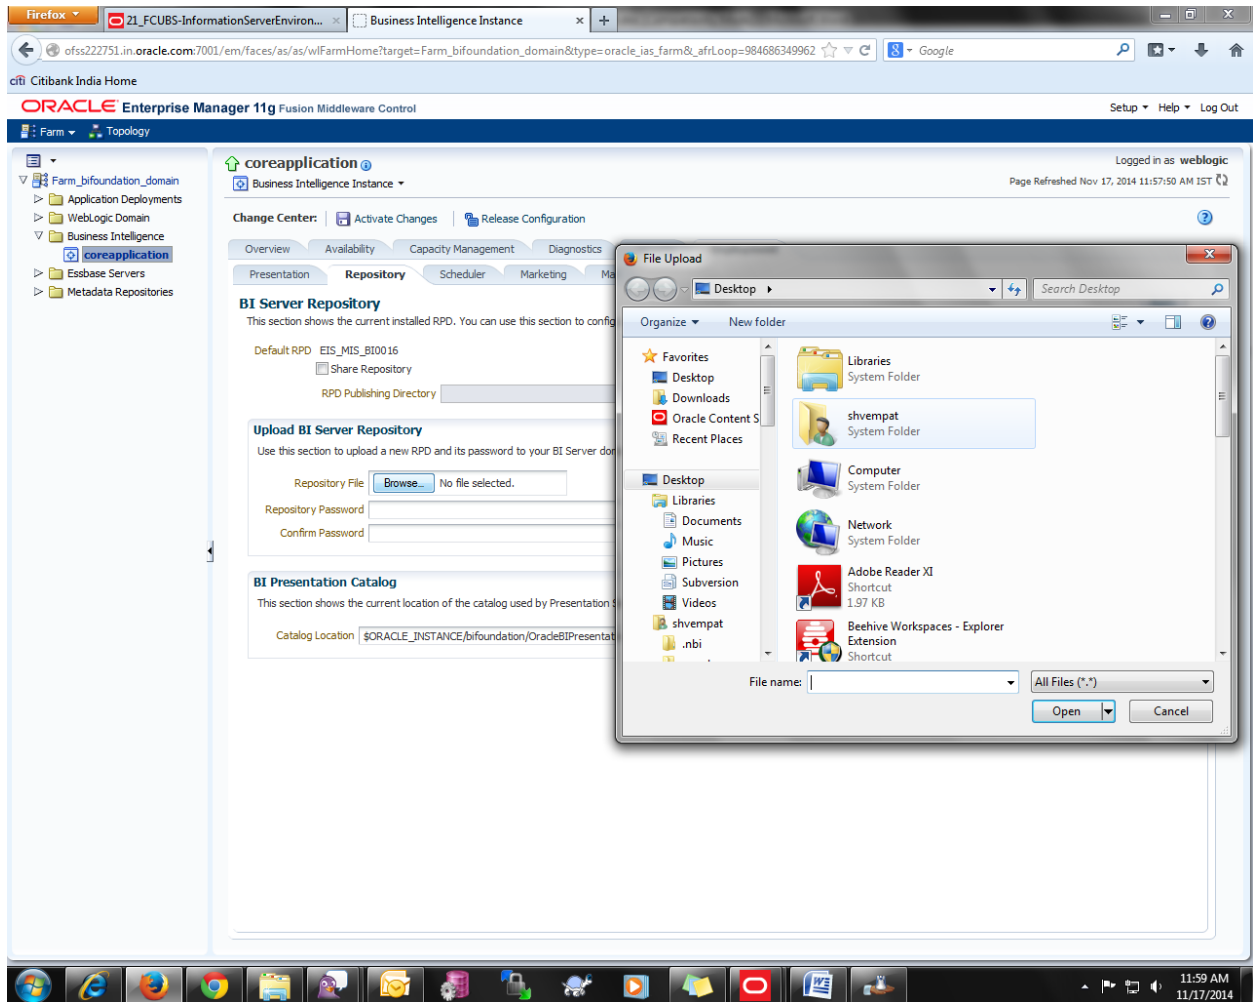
Firefox
21_FCUBS-InformationServerEnviron...
Business Intelligence Instance
ofss222751.in.oracle.com:7001/em/faces/as/as/wlFarmHome?target=Farm_bifoundation_domain&type=oracle_ias_farm&_afrLoop=984686349962
Google
Citibank India Home
ORACLE Enterprise Manager 11g Fusion Middleware Control
Setup Help Log Out
Farm Topology

Farm_bifoundation_domain
Application Deployments
WebLogic Domain
Business Intelligence
coreapplication
Essbase Servers
Metadata Repositories

coreapplication
Business Intelligence Instance
Logged in as weblogic
Page Refreshed Nov 17, 2014 11:57:50 AM IST
Change Center: Activate Changes Release Configuration
Overview Availability Capacity Management Diagnostics
Presentation Repository Scheduler Marketing Ma

BI Server Repository
This section shows the current installed RPD. You can use this section to config
Default RPD EIS_MIS_BI0016
Share Repository
RPD Publishing Directory

Upload BI Server Repository
Use this section to upload a new RPD and its password to your BI Server dor
Repository File Browse... No file selected.
Repository Password
Confirm Password

BI Presentation Catalog
This section shows the current location of the catalog used by Presentation S
Catalog Location $ORACLE_INSTANCE/bifoundation/OracleBIPresentat

File Upload
Desktop
Search Desktop
Organize New folder
Favorites
Desktop
Downloads
Oracle Content S
Recent Places
Desktop
Libraries
Documents
Music
Pictures
Subversion
Videos
shvempat
.nbi
Libraries
System Folder
shvempat
System Folder
Computer
System Folder
Network
System Folder
Adobe Reader XI
Shortcut
1.97 KB
Beehive Workspaces - Explorer Extension
Shortcut
File name:
All Files (*.*)
Open
Cancel

11:59 AM
11/17/2014